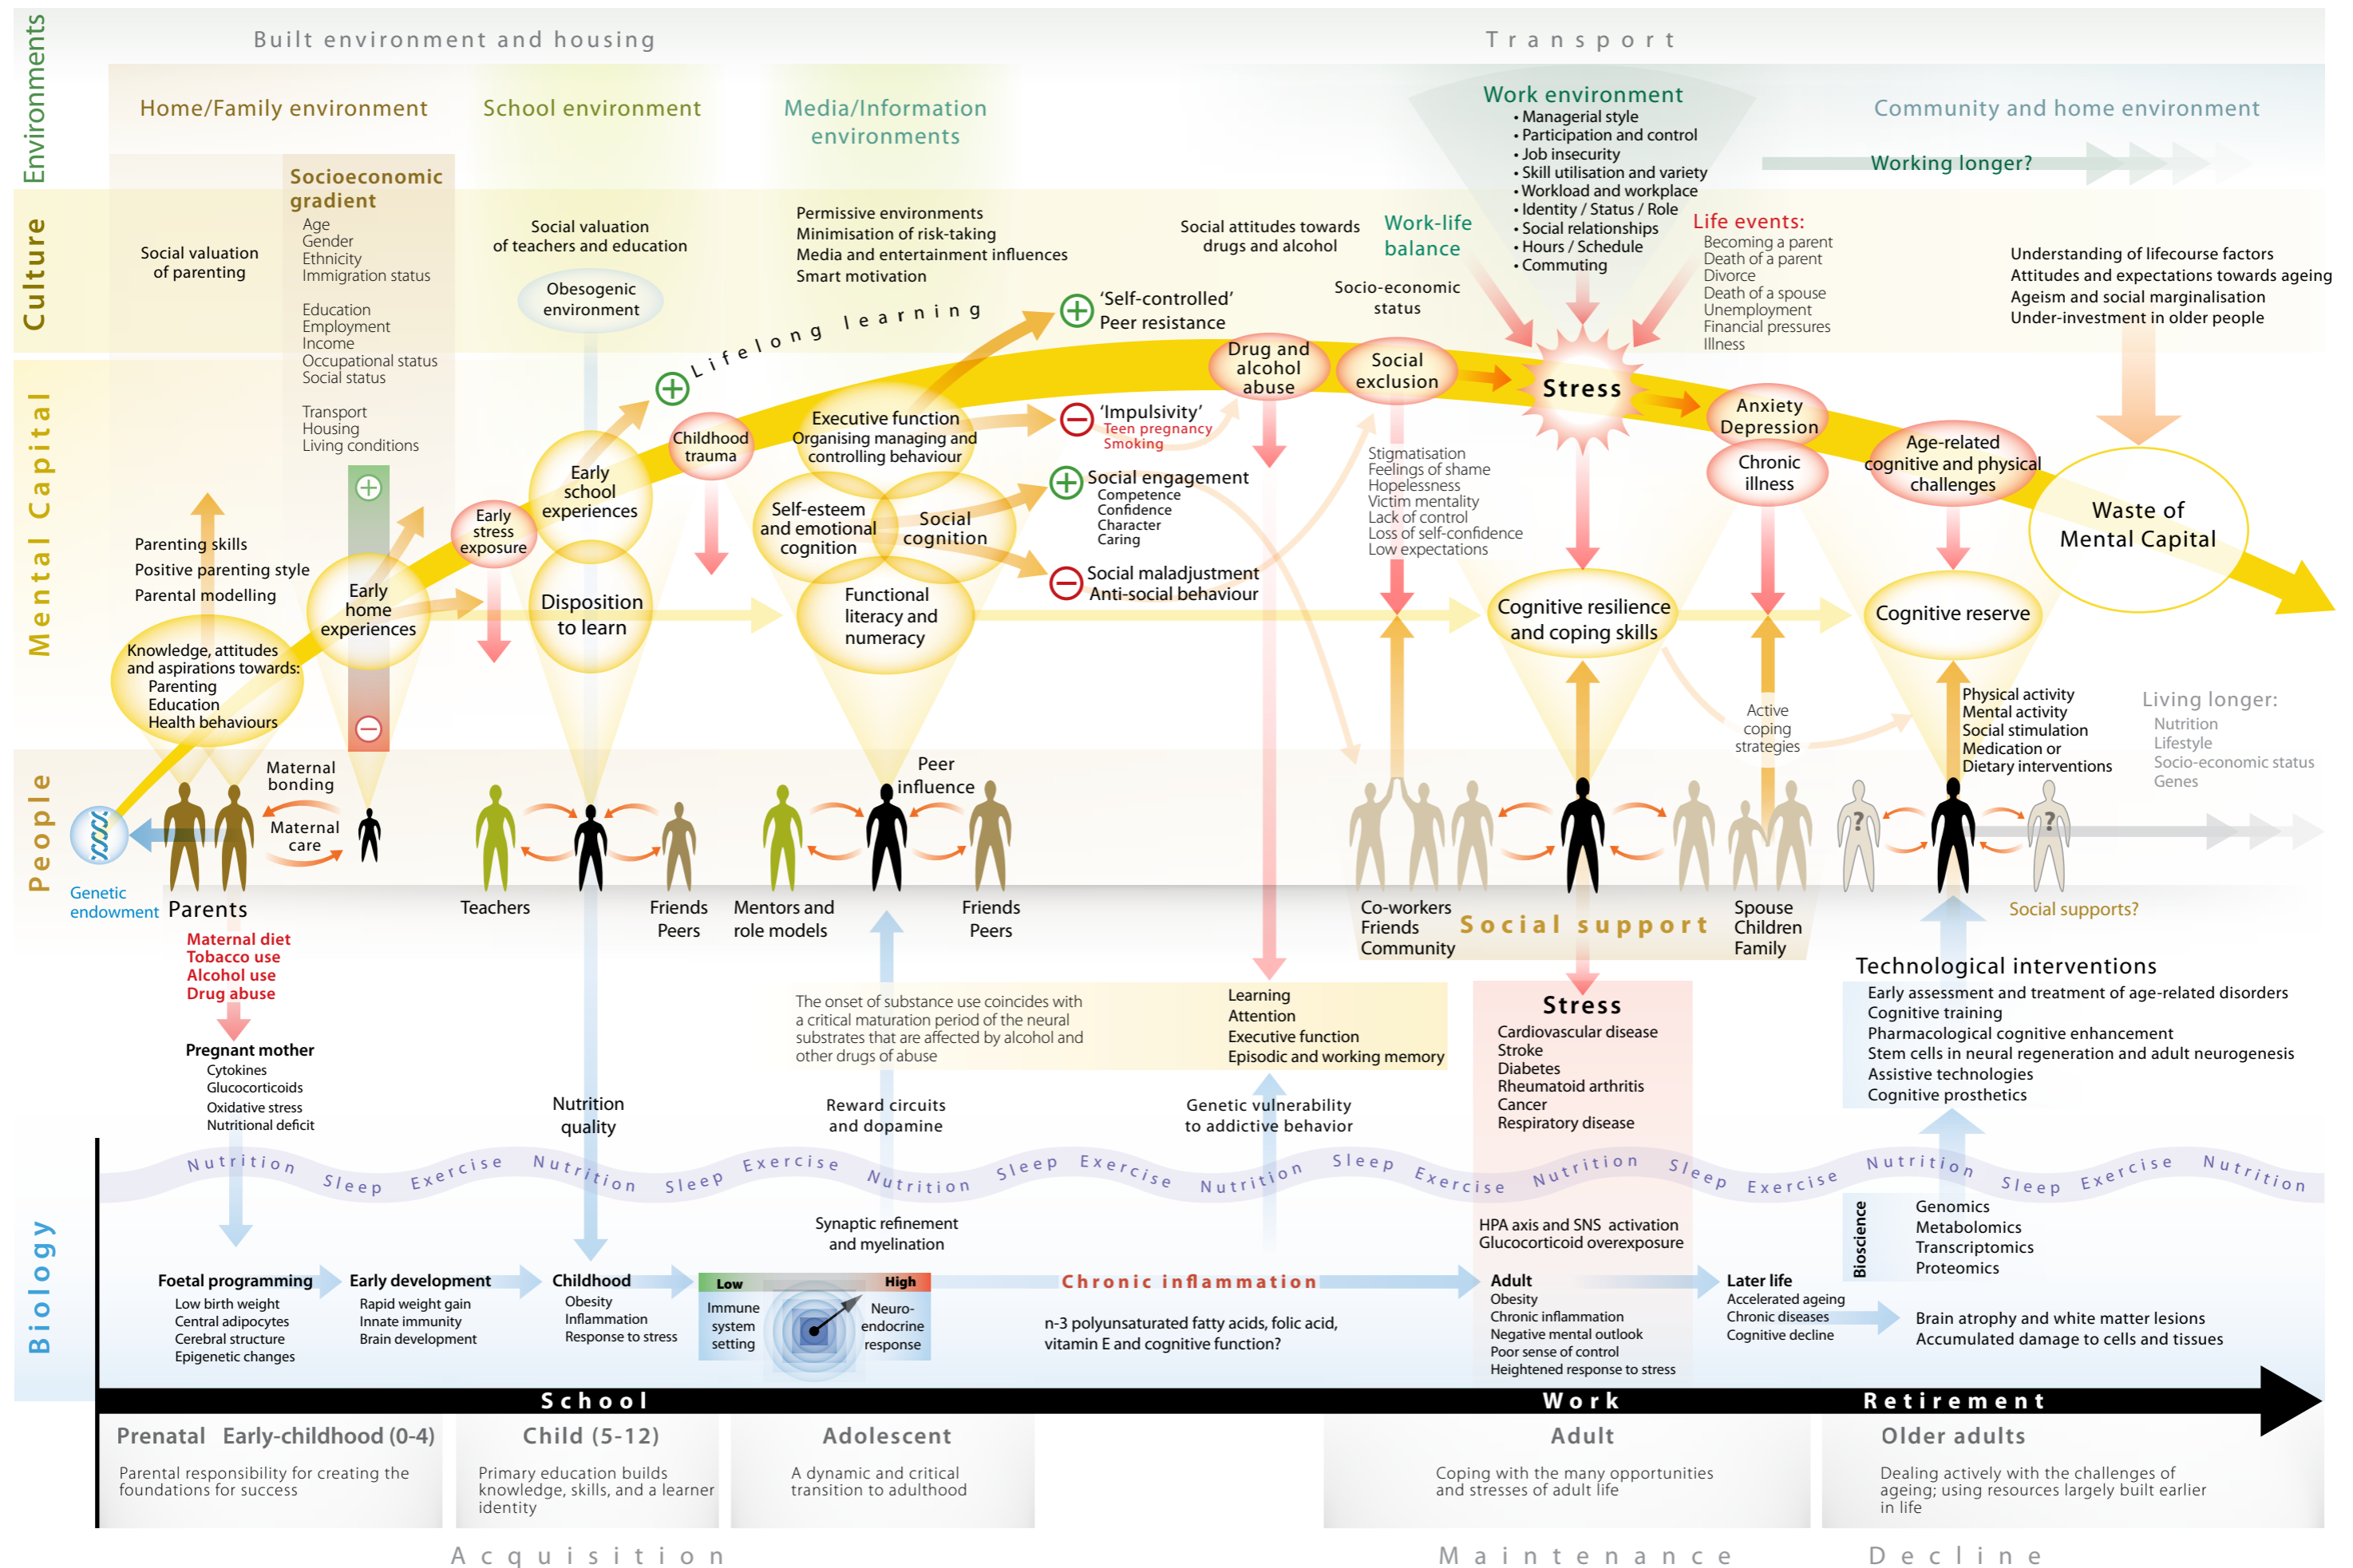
Environments

Built environment and housing

Transport

Home/Family environment

School environment

Media/Information environments

Work environment
• Managerial style
• Participation and control
• Job insecurity
• Skill utilisation and variety
• Workload and workplace
• Identity / Status / Role
• Social relationships
• Hours / Schedule
• Commuting

Community and home environment

Working longer?

Culture

Socioeconomic gradient
Age
Gender
Ethnicity
Immigration status

Education
Employment
Income
Occupational status
Social status

Transport
Housing
Living conditions

Social valuation of parenting

Social valuation of teachers and education

Obesogenic environment

Permissive environments
Minimisation of risk-taking
Media and entertainment influences
Smart motivation

Social attitudes towards drugs and alcohol

Work-life balance

Socio-economic status

Life events:
Becoming a parent
Death of a parent
Divorce
Death of a spouse
Unemployment
Financial pressures
Illness

Understanding of lifecourse factors
Attitudes and expectations towards ageing
Ageism and social marginalisation
Under-investment in older people

Mental Capital

Lifelong learning

'Self-controlled'
Peer resistance

Drug and alcohol abuse

Social exclusion

Stress

Anxiety
Depression

Chronic illness

Age-related cognitive and physical challenges

Waste of Mental Capital

Childhood trauma

Executive function
Organising managing and controlling behaviour

'Impulsivity'
Teen pregnancy
Smoking

Social engagement
Competence
Confidence
Character
Caring

Social maladjustment
Anti-social behaviour

Stigmatisation
Feelings of shame
Hopelessness
Victim mentality
Lack of control
Loss of self-confidence
Low expectations

Early stress exposure

Early school experiences

Self-esteem and emotional cognition

Social cognition

Parenting skills
Positive parenting style
Parental modelling

Early home experiences

Disposition to learn

Functional literacy and numeracy

Cognitive resilience and coping skills

Cognitive reserve

Knowledge, attitudes and aspirations towards:
Parenting
Education
Health behaviours

Active coping strategies

Physical activity
Mental activity
Social stimulation
Medication or
Dietary interventions

Living longer:
Nutrition
Lifestyle
Socio-economic status
Genes

People

Maternal bonding

Maternal care

Peer influence

Genetic endowment

Parents

Teachers

Friends
Peers

Mentors and role models

Friends
Peers

Co-workers
Friends
Community

Social support

Spouse
Children
Family

Social supports?

Maternal diet
Tobacco use
Alcohol use
Drug abuse

Pregnant mother
Cytokines
Glucocorticoids
Oxidative stress
Nutritional deficit

The onset of substance use coincides with a critical maturation period of the neural substrates that are affected by alcohol and other drugs of abuse

Learning
Attention
Executive function
Episodic and working memory

Stress
Cardiovascular disease
Stroke
Diabetes
Rheumatoid arthritis
Cancer
Respiratory disease

Technological interventions
Early assessment and treatment of age-related disorders
Cognitive training
Pharmacological cognitive enhancement
Stem cells in neural regeneration and adult neurogenesis
Assistive technologies
Cognitive prosthetics

Nutrition quality

Reward circuits and dopamine

Genetic vulnerability to addictive behavior

Nutrition Sleep Exercise Nutrition Sleep Exercise Nutrition Sleep Exercise Nutrition Sleep Exercise Nutrition Sleep Exercise Nutrition Sleep Exercise Nutrition

Biology

Synaptic refinement and myelination

HPA axis and SNS activation
Glucocorticoid overexposure

Bioscience

Genomics
Metabolomics
Transcriptomics
Proteomics

Foetal programming
Low birth weight
Central adipocytes
Cerebral structure
Epigenetic changes

Early development
Rapid weight gain
Innate immunity
Brain development

Childhood
Obesity
Inflammation
Response to stress

Low
High
Immune system setting
Neuro-endocrine response

Chronic inflammation

n-3 polyunsaturated fatty acids, folic acid, vitamin E and cognitive function?

Adult
Obesity
Chronic inflammation
Negative mental outlook
Poor sense of control
Heightened response to stress

Later life
Accelerated ageing
Chronic diseases
Cognitive decline

Brain atrophy and white matter lesions
Accumulated damage to cells and tissues

School

Work

Retirement

Prenatal Early-childhood (0-4)
Parental responsibility for creating the foundations for success

Child (5-12)
Primary education builds knowledge, skills, and a learner identity

Adolescent
A dynamic and critical transition to adulthood

Adult
Coping with the many opportunities and stresses of adult life

Older adults
Dealing actively with the challenges of ageing; using resources largely built earlier in life

Acquisition

Maintenance

Decline